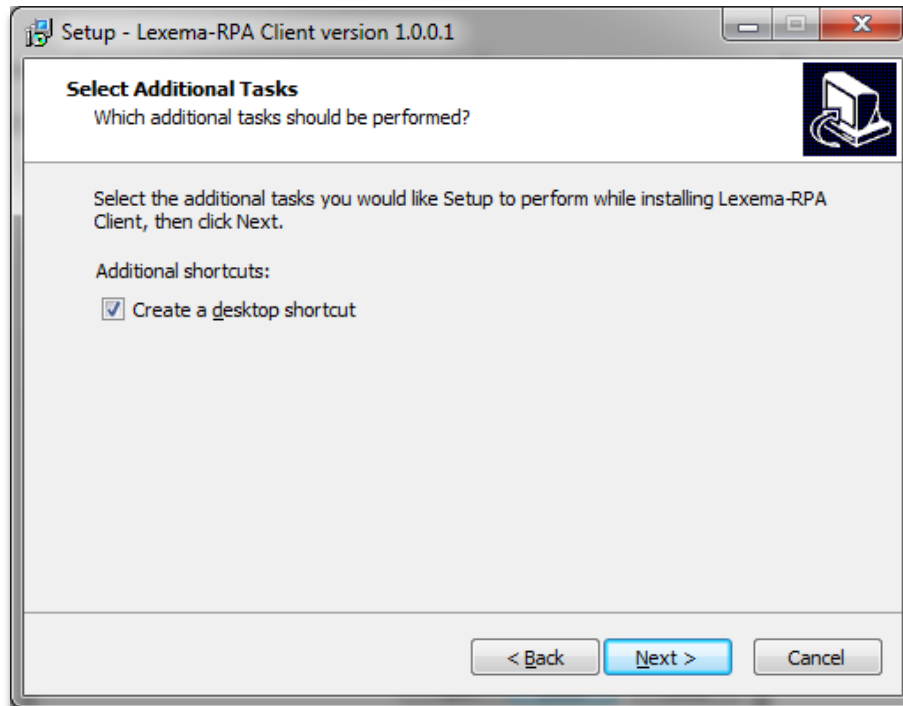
Setup - Lexema-RPA Client version 1.0.0.1

Select Additional Tasks
Which additional tasks should be performed?

Select the additional tasks you would like Setup to perform while installing Lexema-RPA Client, then click Next.

Additional shortcuts:

Create a desktop shortcut

< Back
Next >
Cancel